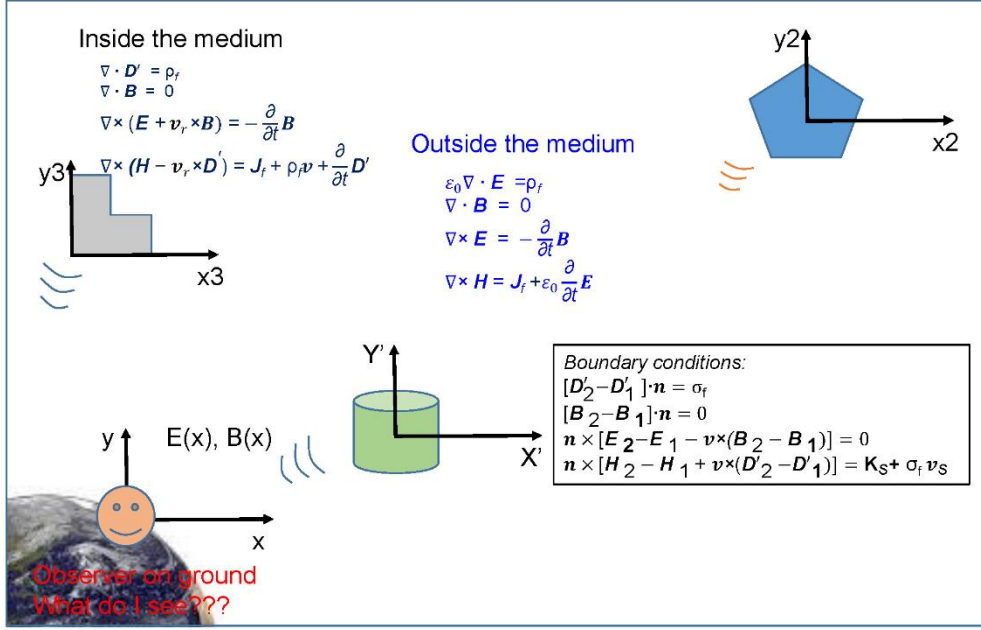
Inside the medium

$\nabla \cdot \boldsymbol{D}' = \rho_f$
$\nabla \cdot \boldsymbol{B} = 0$
$\nabla \times (\boldsymbol{E} + \boldsymbol{v}_r \times \boldsymbol{B}) = -\frac{\partial}{\partial t}\boldsymbol{B}$
$\nabla \times (\boldsymbol{H} - \boldsymbol{v}_r \times \boldsymbol{D}') = \boldsymbol{J}_f + \rho_f \boldsymbol{v} + \frac{\partial}{\partial t}\boldsymbol{D}'$

y3

x3

y2

x2

Outside the medium

$\varepsilon_0 \nabla \cdot \boldsymbol{E} = \rho_f$
$\nabla \cdot \boldsymbol{B} = 0$
$\nabla \times \boldsymbol{E} = -\frac{\partial}{\partial t}\boldsymbol{B}$
$\nabla \times \boldsymbol{H} = \boldsymbol{J}_f + \varepsilon_0 \frac{\partial}{\partial t}\boldsymbol{E}$

Y'

X'

Boundary conditions:
$[\boldsymbol{D}'_2 - \boldsymbol{D}'_1] \cdot \boldsymbol{n} = \sigma_f$
$[\boldsymbol{B}_2 - \boldsymbol{B}_1] \cdot \boldsymbol{n} = 0$
$\boldsymbol{n} \times [\boldsymbol{E}_2 - \boldsymbol{E}_1 - \boldsymbol{v} \times (\boldsymbol{B}_2 - \boldsymbol{B}_1)] = 0$
$\boldsymbol{n} \times [\boldsymbol{H}_2 - \boldsymbol{H}_1 + \boldsymbol{v} \times (\boldsymbol{D}'_2 - \boldsymbol{D}'_1)] = \mathbf{K}_S + \sigma_f \boldsymbol{v}_S$

y

E(x), B(x)

x

Observer on ground
What do I see???